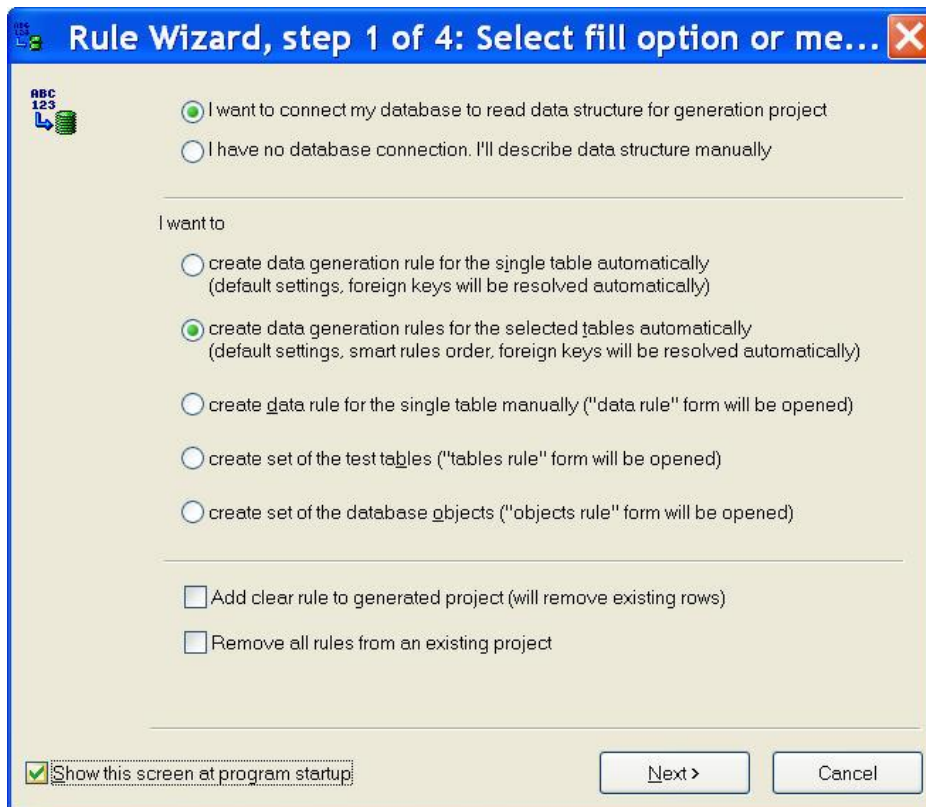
Rule Wizard, step 1 of 4: Select fill option or me...

ABC
123

I want to connect my database to read data structure for generation project

I have no database connection. I'll describe data structure manually

I want to

create data generation rule for the single table automatically (default settings, foreign keys will be resolved automatically)

create data generation rules for the selected tables automatically (default settings, smart rules order, foreign keys will be resolved automatically)

create data rule for the single table manually ("data rule" form will be opened)

create set of the test tables ("tables rule" form will be opened)

create set of the database objects ("objects rule" form will be opened)

Add clear rule to generated project (will remove existing rows)

Remove all rules from an existing project

Show this screen at program startup

Next >

Cancel